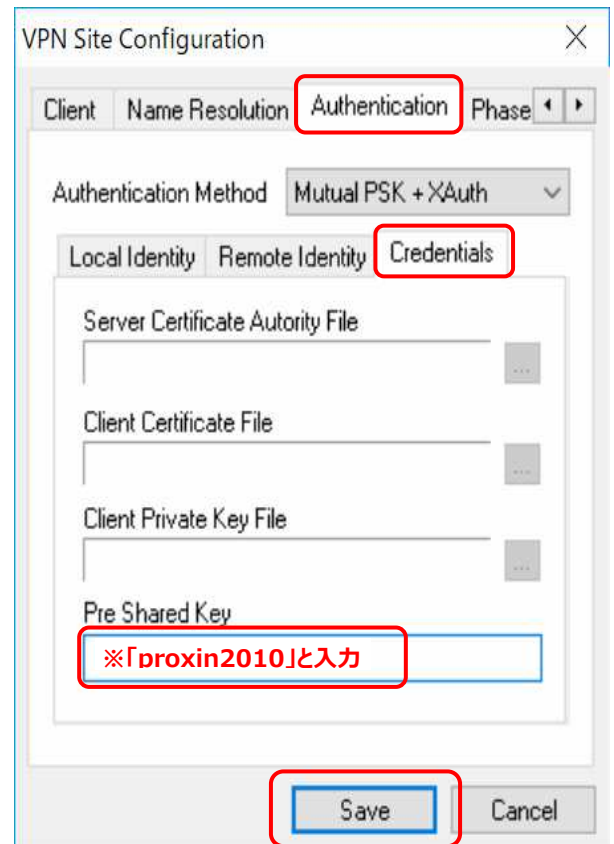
VPN Site Configuration

Client
Name Resolution
Authentication
Phase

Authentication Method
Mutual PSK + XAuth

Local Identity
Remote Identity
Credentials

Server Certificate Autority File
...

Client Certificate File
...

Client Private Key File
...

Pre Shared Key
※「proxin2010」と入力

Save
Cancel